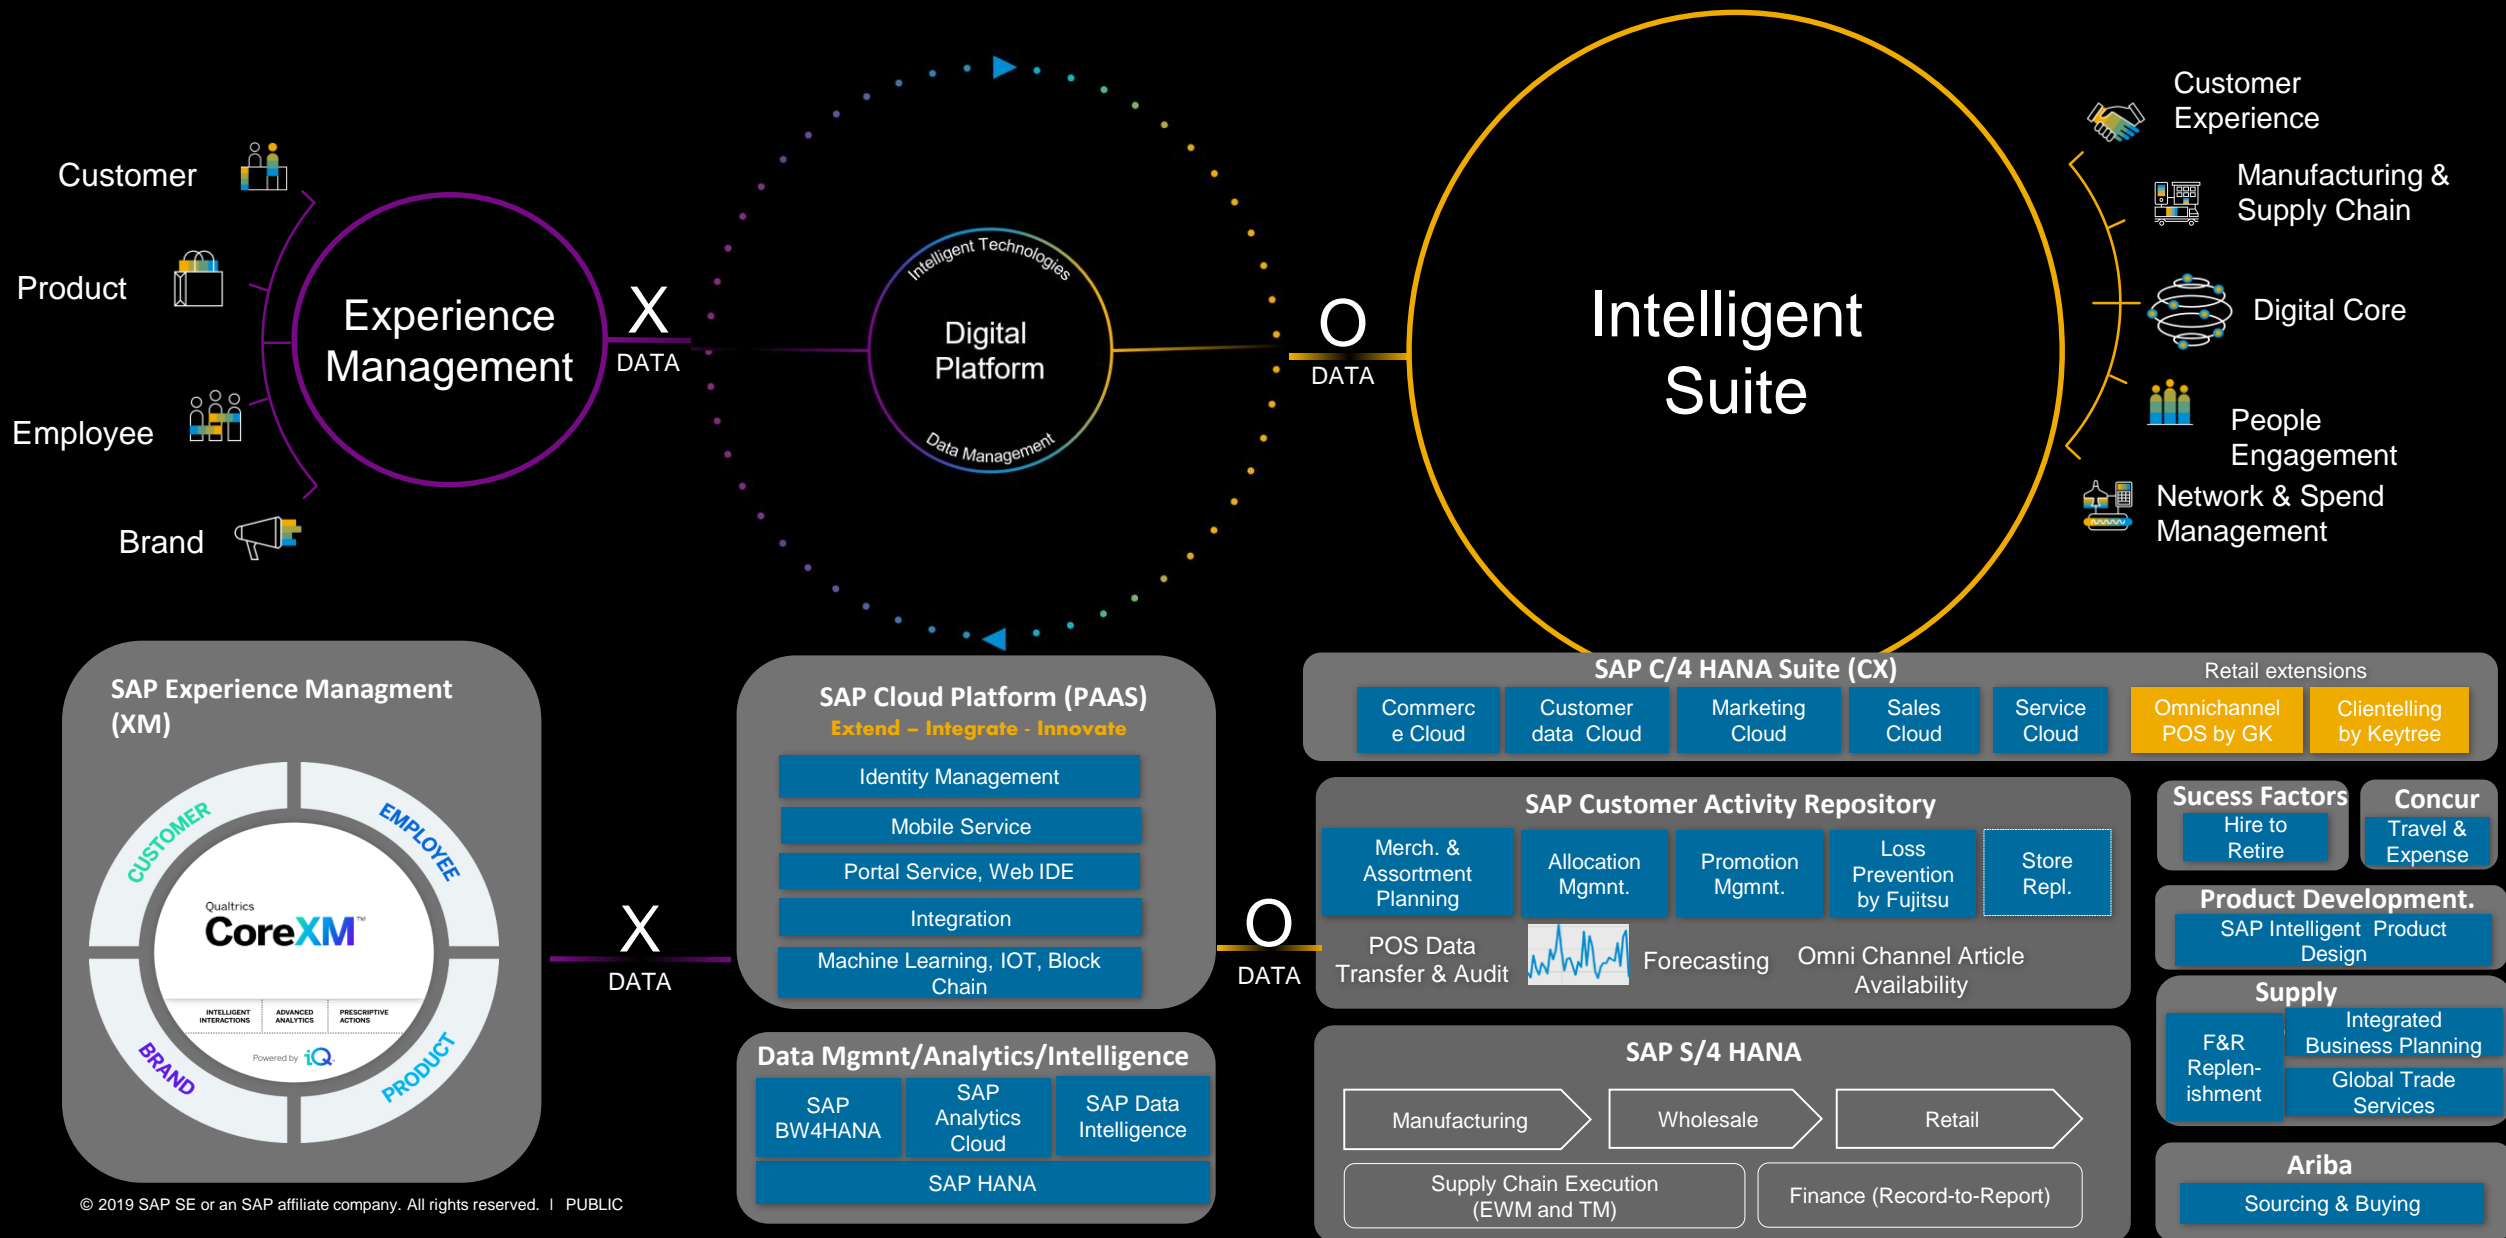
Customer

Product

Employee

Brand

Experience Management

X
DATA

Intelligent Technologies
Digital Platform
Data Management

O
DATA

Intelligent Suite

Customer Experience

Manufacturing & Supply Chain

Digital Core

People Engagement

Network & Spend Management

SAP Experience Managment (XM)

CUSTOMER
EMPLOYEE
BRAND
PRODUCT

Qualtrics
CoreXM™
INTELLIGENT INTERACTIONS
ADVANCED ANALYTICS
PRESCRIPTIVE ACTIONS
Powered by iQ

X
DATA

SAP Cloud Platform (PAAS)
Extend – Integrate - Innovate

Identity Management
Mobile Service
Portal Service, Web IDE
Integration
Machine Learning, IOT, Block Chain

Data Mgmnt/Analytics/Intelligence

| SAP BW4HANA | SAP Analytics Cloud | SAP Data Intelligence |
|---|---|---|
| SAP HANA | | |

O
DATA

SAP C/4 HANA Suite (CX)
Retail extensions

| Commerce Cloud | Customer data Cloud | Marketing Cloud | Sales Cloud | Service Cloud | Omnichannel POS by GK | Clientelling by Keytree |
|---|---|---|---|---|---|---|

SAP Customer Activity Repository

| Merch. & Assortment Planning | Allocation Mgmnt. | Promotion Mgmnt. | Loss Prevention by Fujitsu | Store Repl. |
|---|---|---|---|---|

POS Data Transfer & Audit
Forecasting
Omni Channel Article Availability

Sucess Factors
Hire to Retire

Concur
Travel & Expense

Product Development.
SAP Intelligent Product Design

Supply
F&R Replen-ishment
Integrated Business Planning
Global Trade Services

SAP S/4 HANA
Manufacturing
Wholesale
Retail
Supply Chain Execution (EWM and TM)
Finance (Record-to-Report)

Ariba
Sourcing & Buying

© 2019 SAP SE or an SAP affiliate company. All rights reserved. | PUBLIC